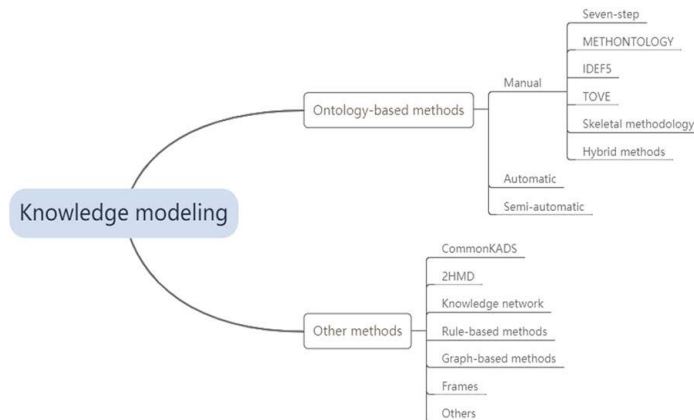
Knowledge modeling

Ontology-based methods

Manual

Seven-step

METHONTOLOGY

IDEF5

TOVE

Skeletal methodology

Hybrid methods

Automatic

Semi-automatic

Other methods

CommonKADS

2HMD

Knowledge network

Rule-based methods

Graph-based methods

Frames

Others